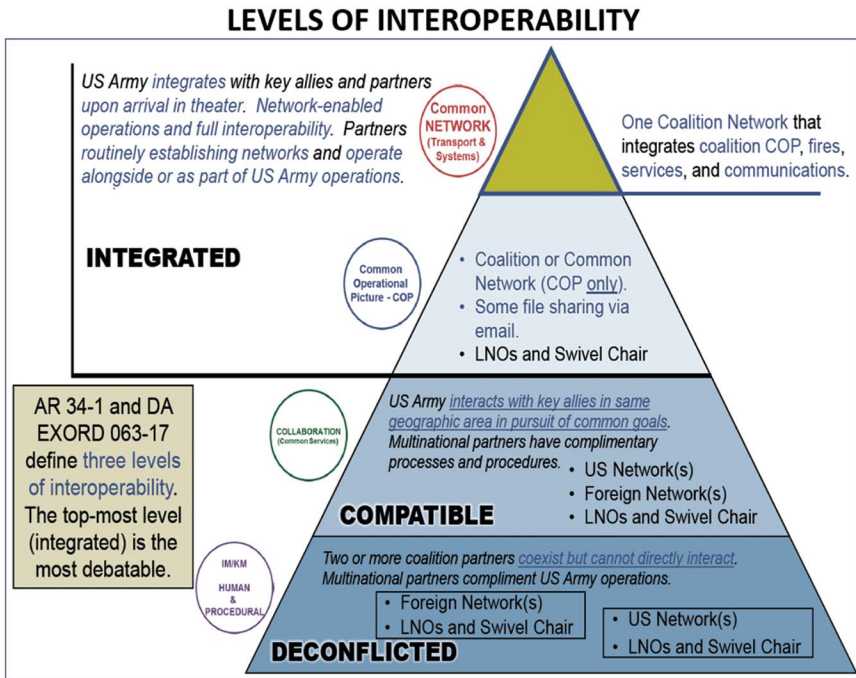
LEVELS OF INTEROPERABILITY

US Army integrates with key allies and partners upon arrival in theater. Network-enabled operations and full interoperability. Partners routinely establishing networks and operate alongside or as part of US Army operations.

Common NETWORK (Transport & Systems)

One Coalition Network that integrates coalition COP, fires, services, and communications.

INTEGRATED

Common Operational Picture - COP

• Coalition or Common Network (COP only).
• Some file sharing via email.
• LNOs and Swivel Chair

AR 34-1 and DA EXORD 063-17 define three levels of interoperability. The top-most level (integrated) is the most debatable.

COLLABORATION (Common Services)

US Army interacts with key allies in same geographic area in pursuit of common goals. Multinational partners have complimentary processes and procedures.

• US Network(s)
• Foreign Network(s)
• LNOs and Swivel Chair

COMPATIBLE

IM/KM HUMAN & PROCEDURAL

Two or more coalition partners coexist but cannot directly interact. Multinational partners compliment US Army operations.

• Foreign Network(s)
• LNOs and Swivel Chair

• US Network(s)
• LNOs and Swivel Chair

DECONFLICTED